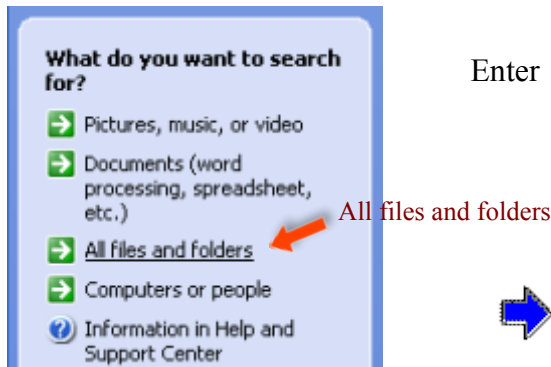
What do you want to search for?

Pictures, music, or video

Documents (word processing, spreadsheet, etc.)

All files and folders

Computers or people

Information in Help and Support Center

Enter

All files and folders